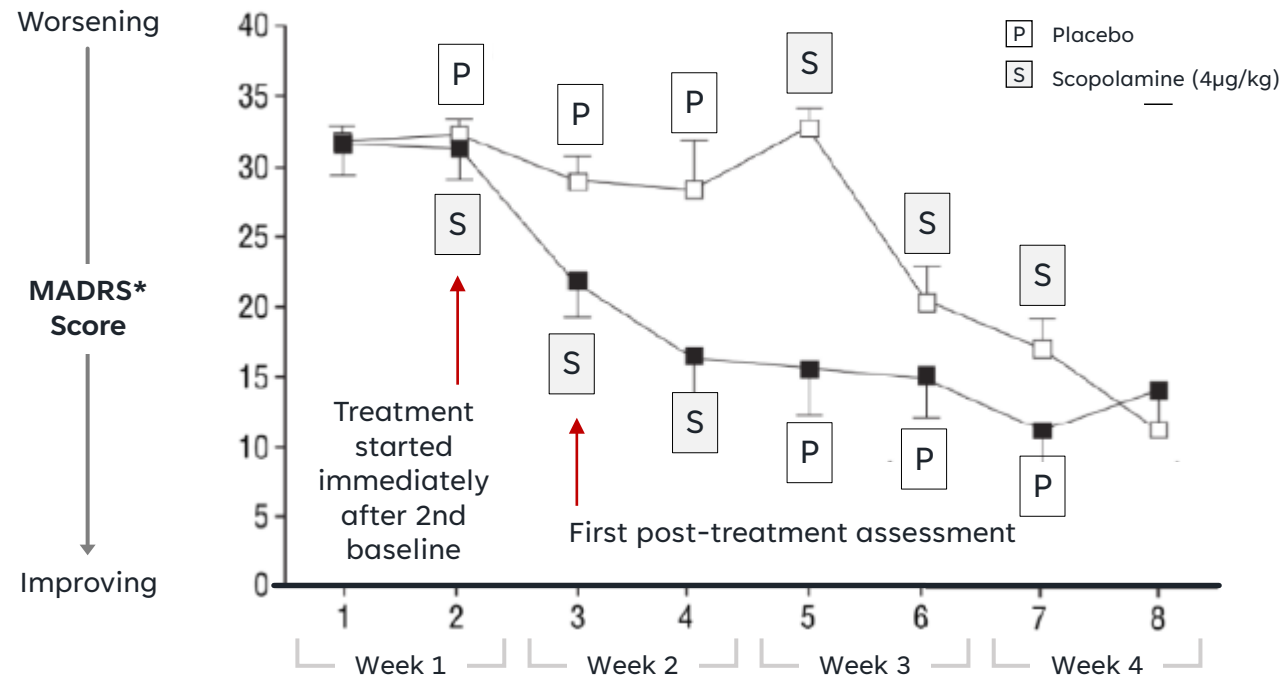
Worsening

MADRS* Score

Improving

40
35
30
25
20
15
10
5
0

P Placebo
S Scopolamine (4μg/kg)

P
P
P
S
S
S
S
S
S
P
P
P

Treatment started immediately after 2nd baseline

First post-treatment assessment

1 2 3 4 5 6 7 8

Week 1 Week 2 Week 3 Week 4